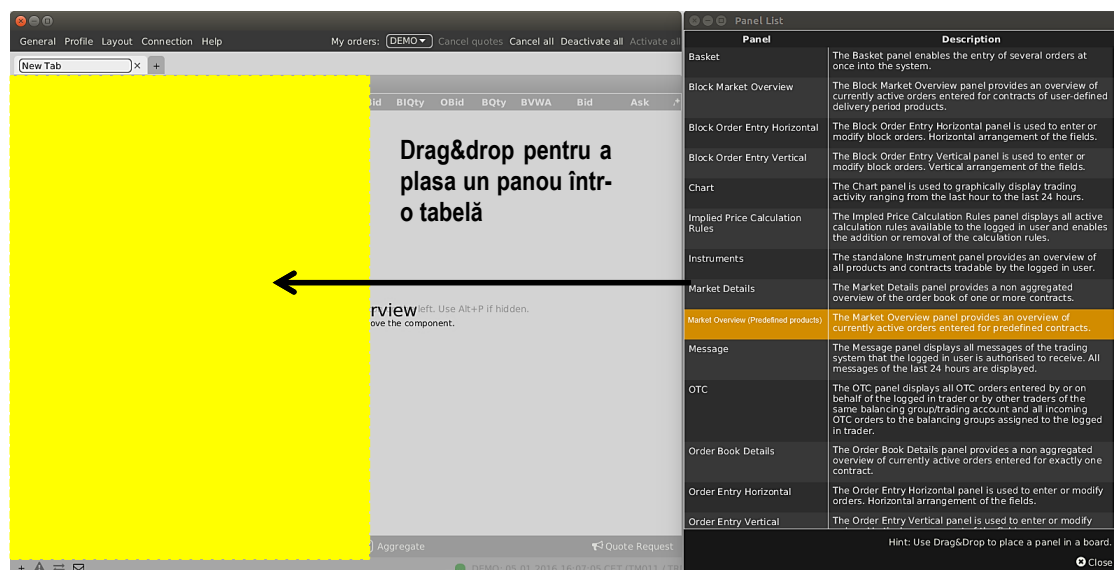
General Profile Layout Connection Help

My orders: DEMO Cancel quotes Cancel all Deactivate all Activate all

New Tab × +

Bid BIQty OBid BQty BVWA Bid Ask

Drag&drop pentru a plasa un panou într-o tabelă

rview left. Use Alt+P if hidden.
ove the component.

Aggregate

Quote Request

DEMO 05.01.2016 16:07:05 CET (TM01) (T8)

Panel List

| Panel | Description |
|---|---|
| Basket | The Basket panel enables the entry of several orders at once into the system. |
| Block Market Overview | The Block Market Overview panel provides an overview of currently active orders entered for contracts of user-defined delivery period products. |
| Block Order Entry Horizontal | The Block Order Entry Horizontal panel is used to enter or modify block orders. Horizontal arrangement of the fields. |
| Block Order Entry Vertical | The Block Order Entry Vertical panel is used to enter or modify block orders. Vertical arrangement of the fields. |
| Chart | The Chart panel is used to graphically display trading activity ranging from the last hour to the last 24 hours. |
| Implied Price Calculation Rules | The Impled Price Calculation Rules panel displays all active calculation rules available to the logged in user and enables the addition or removal of the calculation rules. |
| Instruments | The standalone Instrument panel provides an overview of all products and contracts tradable by the logged in user. |
| Market Details | The Market Details panel provides a non aggregated overview of the order book of one or more contracts. |
| Market Overview (Predefined products) | The Market Overview panel provides an overview of currently active orders entered for predefined contracts. |
| Message | The Message panel displays all messages of the trading system that the logged in user is authorised to receive. All messages of the last 24 hours are displayed. |
| OTC | The OTC panel displays all OTC orders entered by or on behalf of the logged in trader or by other traders of the same balancing group/trading account and all incoming OTC orders to the balancing groups assigned to the logged in trader. |
| Order Book Details | The Order Book Details panel provides a non aggregated overview of currently active orders entered for exactly one contract. |
| Order Entry Horizontal | The Order Entry Horizontal panel is used to enter or modify orders. Horizontal arrangement of the fields. |
| Order Entry Vertical | The Order Entry Vertical panel is used to enter or modify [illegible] |

Hint: Use Drag&Drop to place a panel in a board.

Close